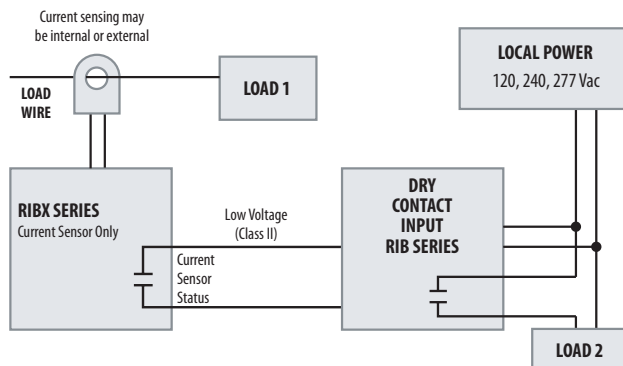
Current sensing may be internal or external

LOAD WIRE

LOAD 1

LOCAL POWER
120, 240, 277 Vac

RIBX SERIES
Current Sensor Only

Low Voltage
(Class II)

Current
Sensor
Status

DRY
CONTACT
INPUT
RIB SERIES

LOAD 2